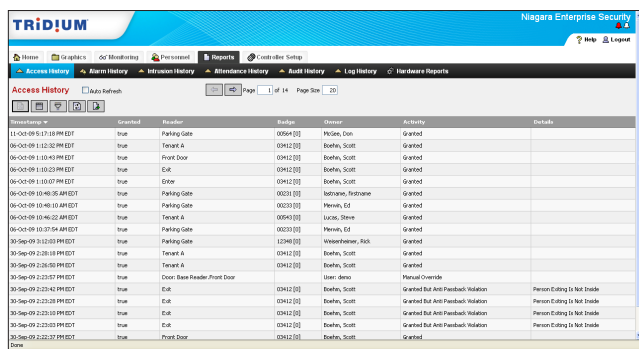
TRIDIUM

Niagara Enterprise Security

Help Logout

Home Graphics Monitoring Personnel Reports Controller Setup

Access History Alarm History Intrusion History Attendance History Audit History Log History Hardware Reports

Access History Auto Refresh

Page 1 of 14 Page Size 20

| Timestamp | Granted | Reader | Badge | Owner | Activity | Details |
|---|---|---|---|---|---|---|
| 11-Oct-09 5:17:18 PM EDT | true | Parking Gate | 00564 [0] | McGee, Don | Granted | |
| 06-Oct-09 1:12:32 PM EDT | true | Tenant A | 03412 [0] | Boehm, Scott | Granted | |
| 06-Oct-09 1:10:43 PM EDT | true | Front Door | 03412 [0] | Boehm, Scott | Granted | |
| 06-Oct-09 1:10:23 PM EDT | true | Exit | 03412 [0] | Boehm, Scott | Granted | |
| 06-Oct-09 1:10:07 PM EDT | true | Enter | 03412 [0] | Boehm, Scott | Granted | |
| 06-Oct-09 10:48:35 AM EDT | true | Parking Gate | 00231 [0] | lastname, firstname | Granted | |
| 06-Oct-09 10:48:10 AM EDT | true | Parking Gate | 00233 [0] | Merwin, Ed | Granted | |
| 06-Oct-09 10:46:22 AM EDT | true | Tenant A | 00543 [0] | Lucas, Steve | Granted | |
| 06-Oct-09 10:37:54 AM EDT | true | Parking Gate | 00233 [0] | Merwin, Ed | Granted | |
| 30-Sep-09 3:12:03 PM EDT | true | Parking Gate | 12348 [0] | Weisenheimer, Rick | Granted | |
| 30-Sep-09 2:28:18 PM EDT | true | Tenant A | 03412 [0] | Boehm, Scott | Granted | |
| 30-Sep-09 2:26:50 PM EDT | true | Tenant A | 03412 [0] | Boehm, Scott | Granted | |
| 30-Sep-09 2:23:57 PM EDT | true | Door: Base Reader.Front Door | | User: demo | Manual Override | |
| 30-Sep-09 2:23:42 PM EDT | true | Exit | 03412 [0] | Boehm, Scott | Granted But Anti Passback Violation | Person Exiting Is Not Inside |
| 30-Sep-09 2:23:28 PM EDT | true | Exit | 03412 [0] | Boehm, Scott | Granted But Anti Passback Violation | Person Exiting Is Not Inside |
| 30-Sep-09 2:23:10 PM EDT | true | Exit | 03412 [0] | Boehm, Scott | Granted But Anti Passback Violation | Person Exiting Is Not Inside |
| 30-Sep-09 2:23:03 PM EDT | true | Exit | 03412 [0] | Boehm, Scott | Granted But Anti Passback Violation | Person Exiting Is Not Inside |
| 30-Sep-09 2:22:37 PM EDT | true | Front Door | 03412 [0] | Boehm, Scott | Granted | |

Done